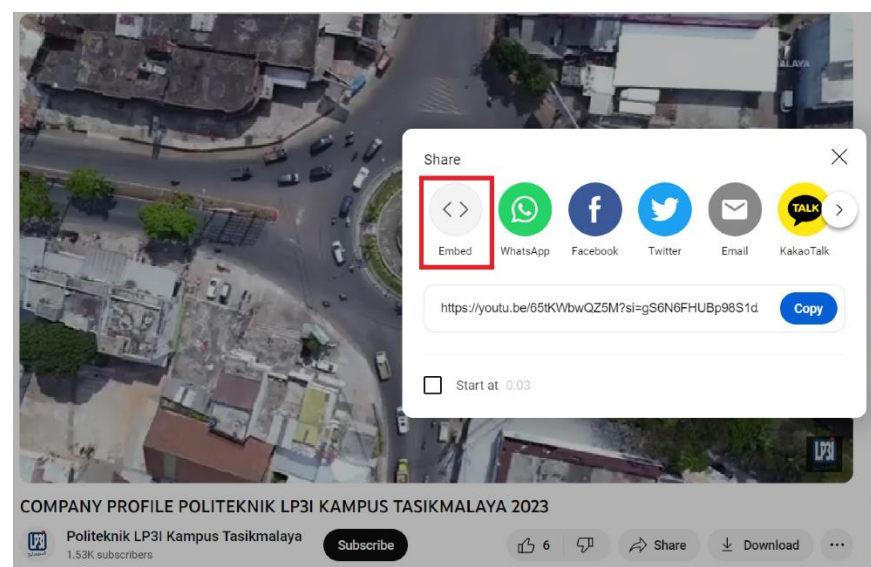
Share

Embed
WhatsApp
Facebook
Twitter
Email
KakaoTalk

https://youtu.be/65tKWbwQZ5M?si=gS6N6FHUBp98S1d
Copy

Start at 0:03

LP3I

COMPANY PROFILE POLITEKNIK LP3I KAMPUS TASIKMALAYA 2023

Politeknik LP3I Kampus Tasikmalaya
1.53K subscribers
Subscribe
6
Share
Download
...